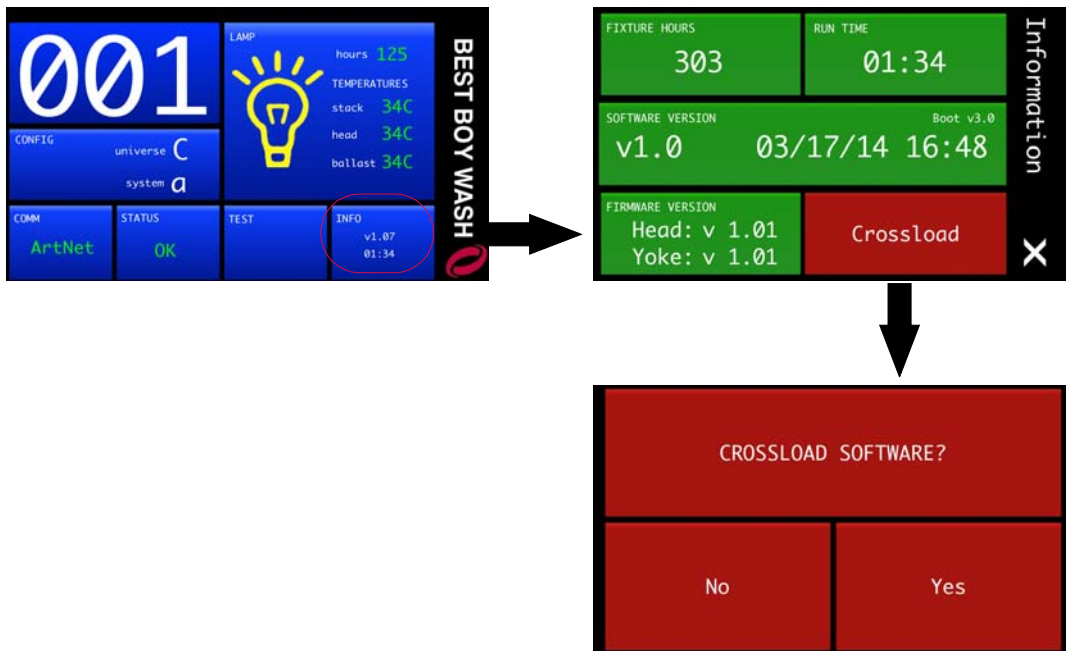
001

LAMP

hours 125

TEMPERATURES

stack 34C

head 34C

ballast 34C

CONFIG

universe C

system a

BEST BOY WASH

COMM

ArtNet

STATUS

OK

TEST

INFO

v1.07

01:34

FIXTURE HOURS

303

RUN TIME

01:34

Information

SOFTWARE VERSION

Boot v3.0

v1.0 03/17/14 16:48

FIRMWARE VERSION

Head: v 1.01

Yoke: v 1.01

Crossload

X

CROSSLOAD SOFTWARE?

No

Yes